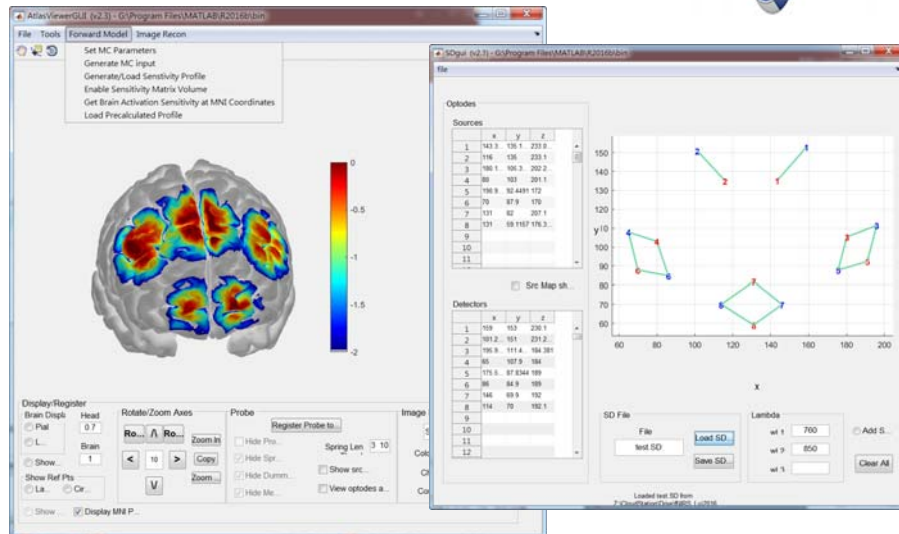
AtlasViewerGUI (v2.3) - G:\Program Files\MATLAB\R2016b\bin

File Tools Forward Model Image Recon

Set MC Parameters
Generate MC input
Generate/Load Senstivity Profile
Enable Sensitivity Matrix Volume
Get Brain Activation Sensitivity at MNI Coordinates
Load Precalculated Profile

0
-0.5
-1
-1.5
-2

Display/Register
Brain Displ
Pial
L...
Head
0.7
Brain
1
Show...
Show Ref Pts
La...
Cir...
Show...
Display MNI P...

Rotate/Zoom Axes
Ro...
Λ
Ro...
Zoom In
<
10
>
Copy
V
Zoom...

Probe
Register Probe to...
Hide Pro...
Hide Spr...
Hide Dumm...
Hide Me...
Spring Len 3 10
Show src...
View optodes a...

Image

SDgui (v2.3) - G:\Program Files\MATLAB\R2016b\bin
file

Optodes
Sources

| | x | y | z |
|---|---|---|---|
| 1 | 143.3... | 135.1... | 233.9... |
| 2 | 116 | 135 | 233.1 |
| 3 | 180.1... | 106.3... | 202.2... |
| 4 | 80 | 103 | 201.1 |
| 5 | 156.9... | 92.4491 | 172 |
| 6 | 70 | 87.9 | 170 |
| 7 | 131 | 82 | 207.1 |
| 8 | 131 | 59.1157 | 176.3... |
| 9 | | | |
| 10 | | | |
| 11 | | | |

Src Map sh...

Detectors

| | x | y | z |
|---|---|---|---|
| 1 | 109 | 153 | 230.1 |
| 2 | 101.2... | 151 | 231.2... |
| 3 | 195.8... | 111.4... | 184.381 |
| 4 | 85 | 107.9 | 184 |
| 5 | 175.5... | 87.8344 | 189 |
| 6 | 86 | 84.9 | 189 |
| 7 | 146 | 69.9 | 192 |
| 8 | 114 | 70 | 192.1 |
| 9 | | | |
| 10 | | | |
| 11 | | | |
| 12 | | | |

150
140
130
120
y 110
100
90
80
70
60
60 80 100 120 140 160 180 200
x

1 2 1 2 3 4 2 3 4 6 6 5 5 7 7 8 8 6

SD File
File
test.SD
Load SD...
Save SD...

Lambda
wl 1 760
wl 2 850
wl 3

Add S...
Clear All

Loaded test.SD from
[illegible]